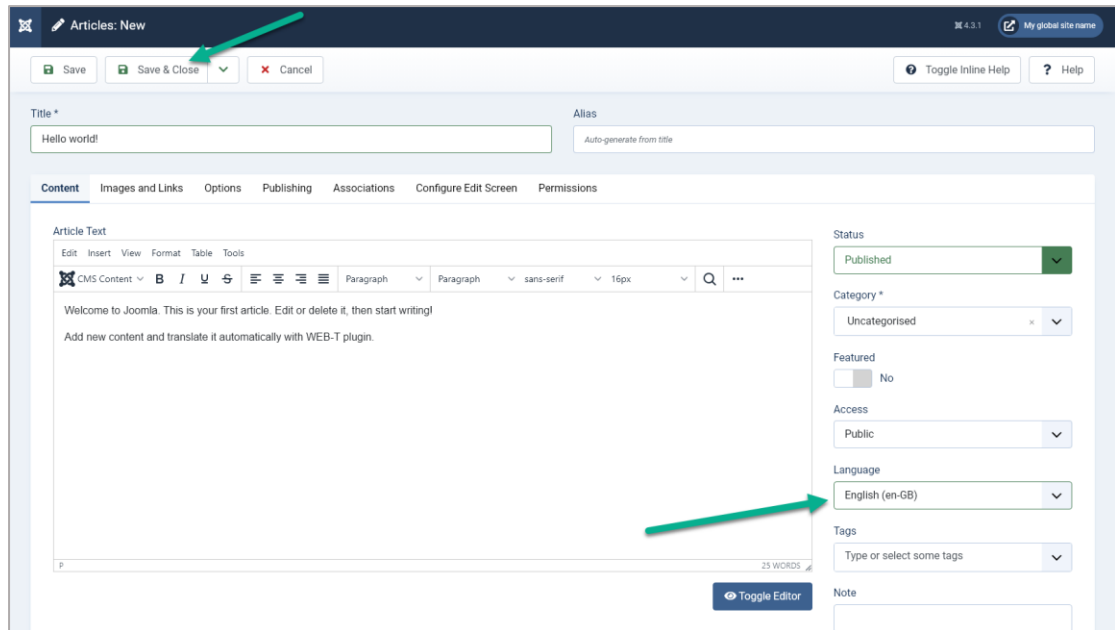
Articles: New

4.3.1 My global site name

Save
Save & Close
Cancel
Toggle Inline Help
Help

Title *
Hello world!

Alias
Auto-generate from title

Content
Images and Links
Options
Publishing
Associations
Configure Edit Screen
Permissions

Article Text
Edit Insert View Format Table Tools
CMS Content B I U S Paragraph Paragraph sans-serif 16px

Welcome to Joomla. This is your first article. Edit or delete it, then start writing!

Add new content and translate it automatically with WEB-T plugin.

P
25 WORDS

Toggle Editor

Status
Published

Category *
Uncategorised

Featured
No

Access
Public

Language
English (en-GB)

Tags
Type or select some tags

Note